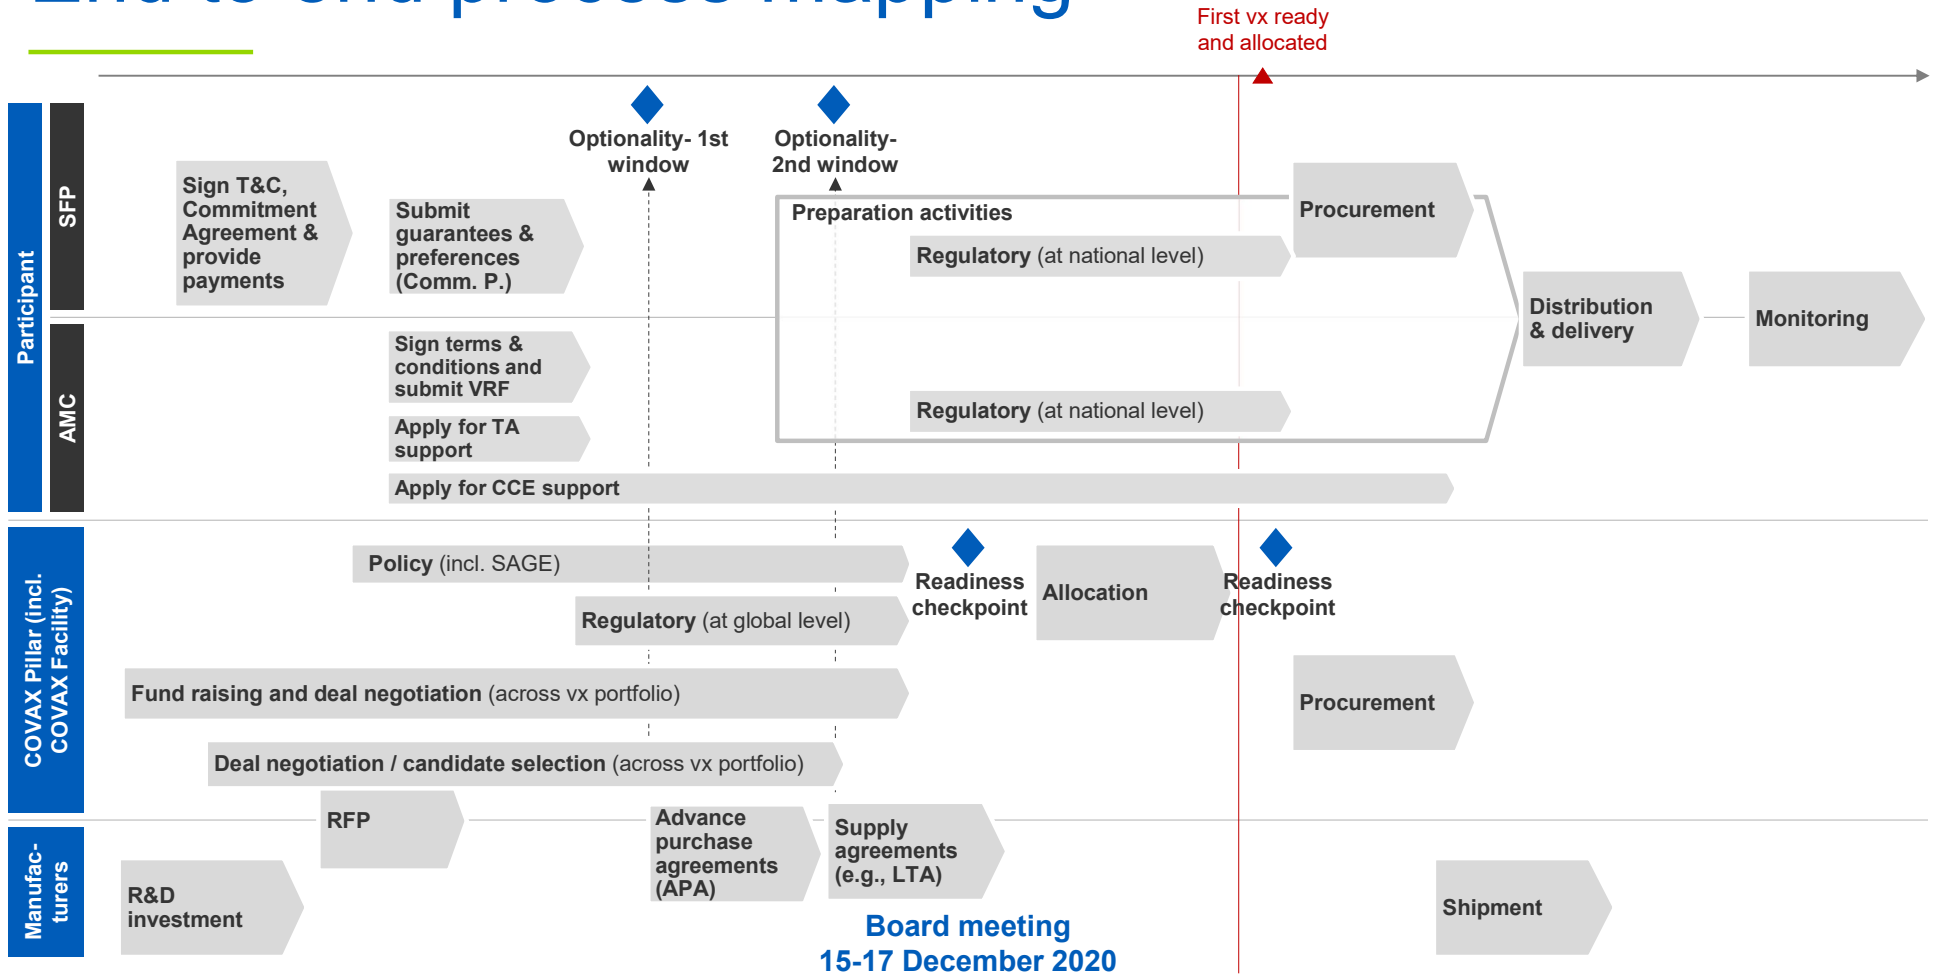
First vx ready and allocated

Participant

SFP

AMC

Optionality- 1st window

Optionality- 2nd window

Sign T&C, Commitment Agreement & provide payments

Submit guarantees & preferences (Comm. P.)

Preparation activities

Procurement

Regulatory (at national level)

Distribution & delivery

Monitoring

Sign terms & conditions and submit VRF

Apply for TA support

Regulatory (at national level)

Apply for CCE support

COVAX Pillar (incl. COVAX Facility)

Policy (incl. SAGE)

Readiness checkpoint

Allocation

Readiness checkpoint

Regulatory (at global level)

Fund raising and deal negotiation (across vx portfolio)

Procurement

Deal negotiation / candidate selection (across vx portfolio)

Manufac-turers

RFP

Advance purchase agreements (APA)

Supply agreements (e.g., LTA)

R&D investment

Shipment

Board meeting 15-17 December 2020